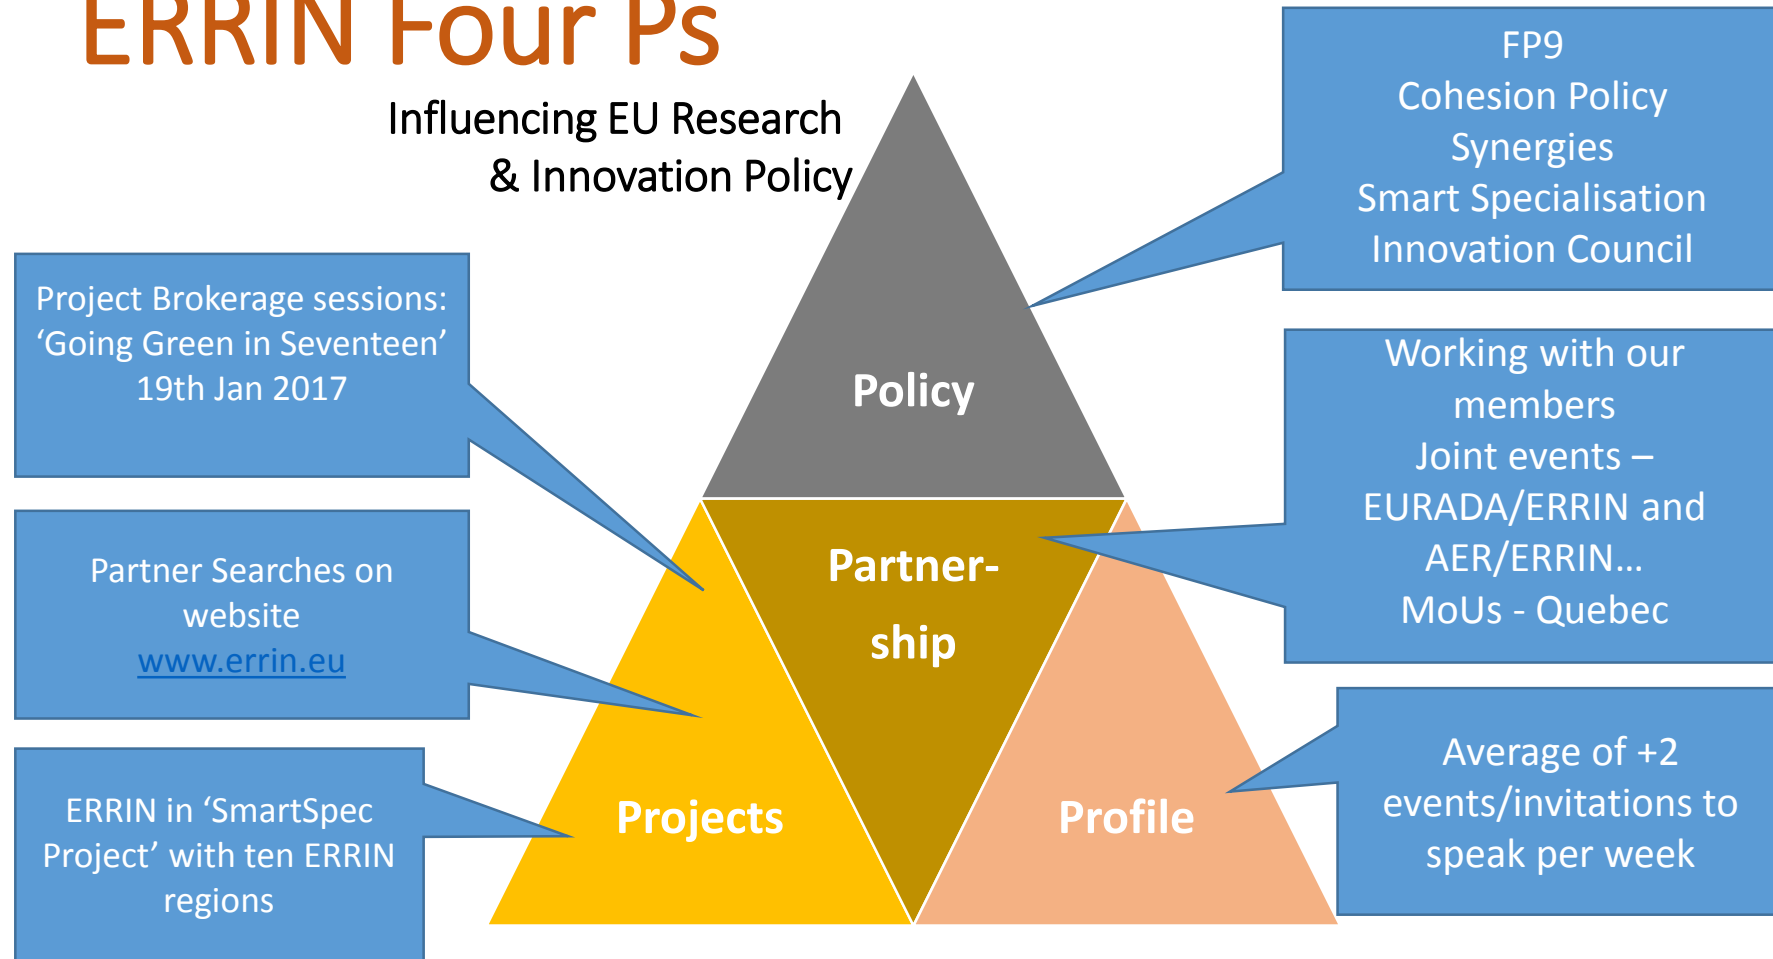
ERRIN Four Ps

Influencing EU Research & Innovation Policy

FP9
Cohesion Policy
Synergies
Smart Specialisation
Innovation Council

Project Brokerage sessions: 'Going Green in Seventeen' 19th Jan 2017

Policy

Working with our members
Joint events – EURADA/ERRIN and AER/ERRIN…
MoUs - Quebec

Partner Searches on website
www.errin.eu

Partnership

Projects

Profile

ERRIN in 'SmartSpec Project' with ten ERRIN regions

Average of +2 events/invitations to speak per week